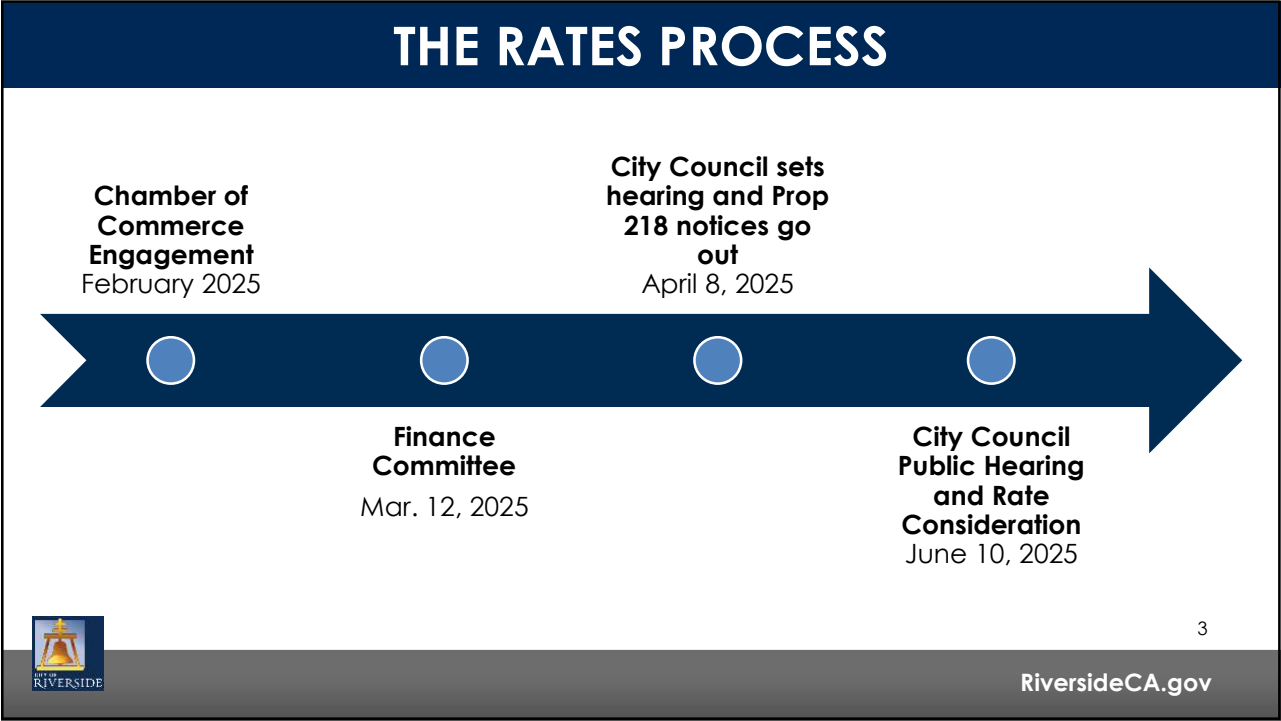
THE RATES PROCESS

Chamber of Commerce Engagement
February 2025

City Council sets hearing and Prop 218 notices go out
April 8, 2025

Finance Committee
Mar. 12, 2025

City Council Public Hearing and Rate Consideration
June 10, 2025

3

CITY OF RIVERSIDE

RiversideCA.gov